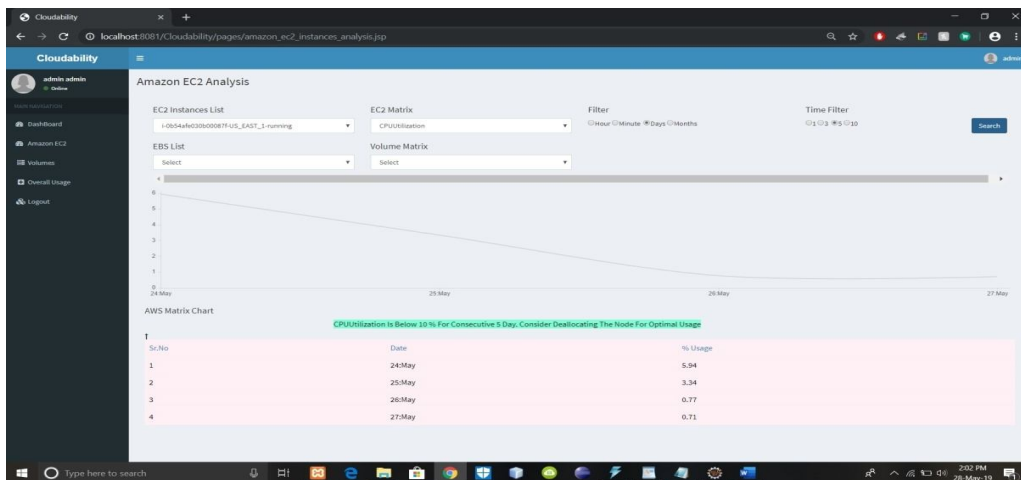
Cloudability × +

localhost:8081/Cloudability/pages/amazon_ec2_instances_analysis.jsp

Cloudability

admin

admin admin
Online

MAIN NAVIGATION

DashBoard

Amazon EC2

Volumes

Overall Usage

Logout

Amazon EC2 Analysis

EC2 Instances List
i-0b54afe030b00087f-US_EAST_1-running

EC2 Matrix
CPUUtilization

Filter
Hour Minute Days Months

Time Filter
1 3 5 10

Search

EBS List
Select

Volume Matrix
Select

6
5
4
3
2
1
0
24:May
25:May
26:May
27:May

AWS Matrix Chart

CPUUtilization Is Below 10 % For Consecutive 5 Day, Consider Deallocating The Node For Optimal Usage

| Sr.No | Date | % Usage |
|---|---|---|
| 1 | 24:May | 5.94 |
| 2 | 25:May | 3.34 |
| 3 | 26:May | 0.77 |
| 4 | 27:May | 0.71 |

Type here to search

2:02 PM
28-May-19